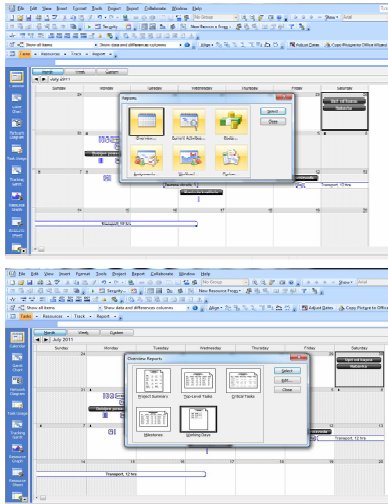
File Edit View Insert Format Tools Project Report Collaborate Window Help

No Group

Show ▾ Arial

New Resource From ▾

Show All Items

Show data and differences columns

Align ▾

Adjust Dates

Copy Picture to Office Wizard

Tasks ▾ Resources ▾ Track ▾ Report ▾

Month Week Custom

July 2011

Sunday Monday Tuesday Wednesday Thursday Friday Saturday

Calendar

Gantt Chart

Network Diagram

Task Usage

Tracking Gantt

Resource Graph

Resource Sheet

Reports

Overview... Current Activities... Costs... Assignments... Workload... Custom...

Select Close

Transport, 12 hrs

File Edit View Insert Format Tools Project Report Collaborate Window Help

No Group

Show ▾ Arial

New Resource From ▾

Show All Items

Show data and differences columns

Align ▾

Adjust Dates

Copy Picture to Office Wizard

Tasks ▾ Resources ▾ Track ▾ Report ▾

Month Week Custom

July 2011

Sunday Monday Tuesday Wednesday Thursday Friday Saturday

Calendar

Gantt Chart

Network Diagram

Task Usage

Tracking Gantt

Resource Graph

Resource Sheet

Overview Reports

Project Summary Top-Level Tasks Critical Tasks Milestones Working Days

Select Edit... Close

Transport, 12 hrs

Transport, 12 hrs